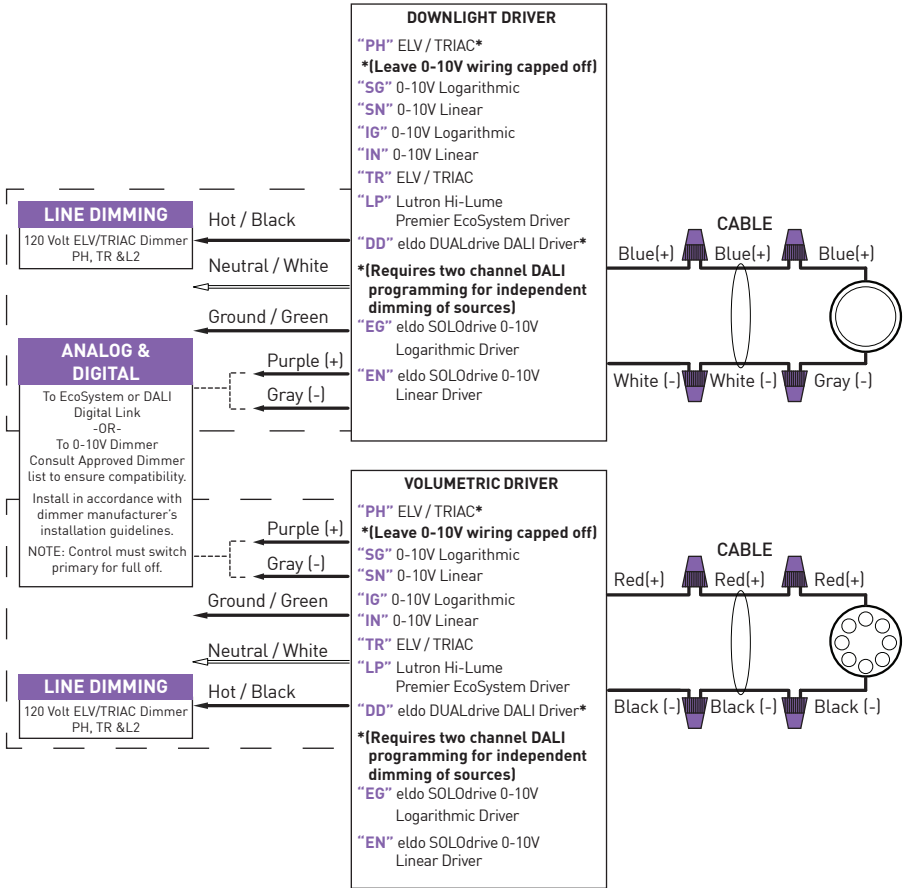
DOWNLIGHT DRIVER

"PH" ELV / TRIAC*
*(Leave 0-10V wiring capped off)
"SG" 0-10V Logarithmic
"SN" 0-10V Linear
"IG" 0-10V Logarithmic
"IN" 0-10V Linear
"TR" ELV / TRIAC
"LP" Lutron Hi-Lume Premier EcoSystem Driver
"DD" eldo DUALdrive DALI Driver*
*(Requires two channel DALI programming for independent dimming of sources)
"EG" eldo SOLOdrive 0-10V Logarithmic Driver
"EN" eldo SOLOdrive 0-10V Linear Driver

LINE DIMMING
120 Volt ELV/TRIAC Dimmer PH, TR &L2

Hot / Black
Neutral / White
Ground / Green

ANALOG & DIGITAL
To EcoSystem or DALI Digital Link
-OR-
To 0-10V Dimmer
Consult Approved Dimmer list to ensure compatibility.
Install in accordance with dimmer manufacturer's installation guidelines.
NOTE: Control must switch primary for full off.

Purple (+)
Gray (-)

CABLE
Blue(+) Blue(+) Blue(+)
White (-) White (-) Gray (-)

VOLUMETRIC DRIVER

"PH" ELV / TRIAC*
*(Leave 0-10V wiring capped off)
"SG" 0-10V Logarithmic
"SN" 0-10V Linear
"IG" 0-10V Logarithmic
"IN" 0-10V Linear
"TR" ELV / TRIAC
"LP" Lutron Hi-Lume Premier EcoSystem Driver
"DD" eldo DUALdrive DALI Driver*
*(Requires two channel DALI programming for independent dimming of sources)
"EG" eldo SOLOdrive 0-10V Logarithmic Driver
"EN" eldo SOLOdrive 0-10V Linear Driver

Purple (+)
Gray (-)
Ground / Green
Neutral / White
Hot / Black

LINE DIMMING
120 Volt ELV/TRIAC Dimmer PH, TR &L2

CABLE
Red(+) Red(+) Red(+)
Black (-) Black (-) Black (-)